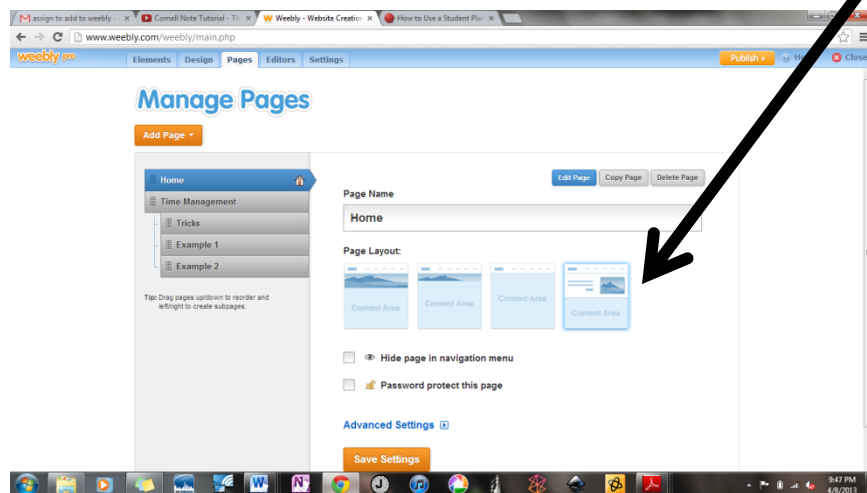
assign to add to weebly · ×
Cornell Note Tutorial - Th ×
Weebly - Website Creation ×
How to Use a Student Pla ×

www.weebly.com/weebly/main.php

weebly pro
Elements
Design
Pages
Editors
Settings
Publish »
Close

Manage Pages

Add Page

Home
Time Management
Tricks
Example 1
Example 2

Tip: Drag pages up/down to reorder and left/right to create subpages.

Edit Page
Copy Page
Delete Page

Page Name
Home

Page Layout:
Content Area
Content Area
Content Area
Content Area

Hide page in navigation menu
Password protect this page

Advanced Settings

Save Settings

9:47 PM
4/8/2013